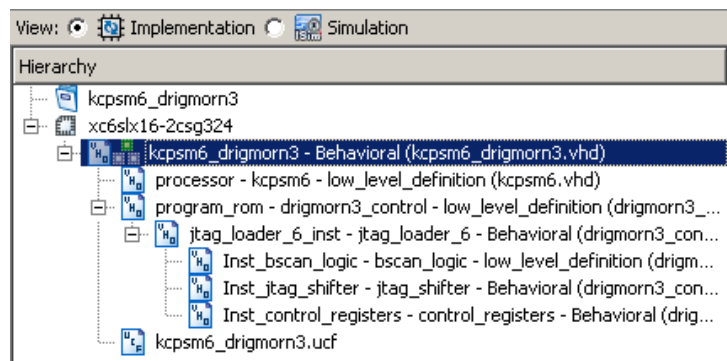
View: Implementation Simulation

Hierarchy

kcpsm6_drigmorn3
xc6slx16-2csg324
kcpsm6_drigmorn3 - Behavioral (kcpsm6_drigmorn3.vhd)
processor - kcpsm6 - low_level_definition (kcpsm6.vhd)
program_rom - drigmorn3_control - low_level_definition (drigmorn3_...
jtag_loader_6_inst - jtag_loader_6 - Behavioral (drigmorn3_con...
Inst_bscan_logic - bscan_logic - low_level_definition (drigm...
Inst_jtag_shifter - jtag_shifter - Behavioral (drigmorn3_con...
Inst_control_registers - control_registers - Behavioral (drig...
kcpsm6_drigmorn3.ucf